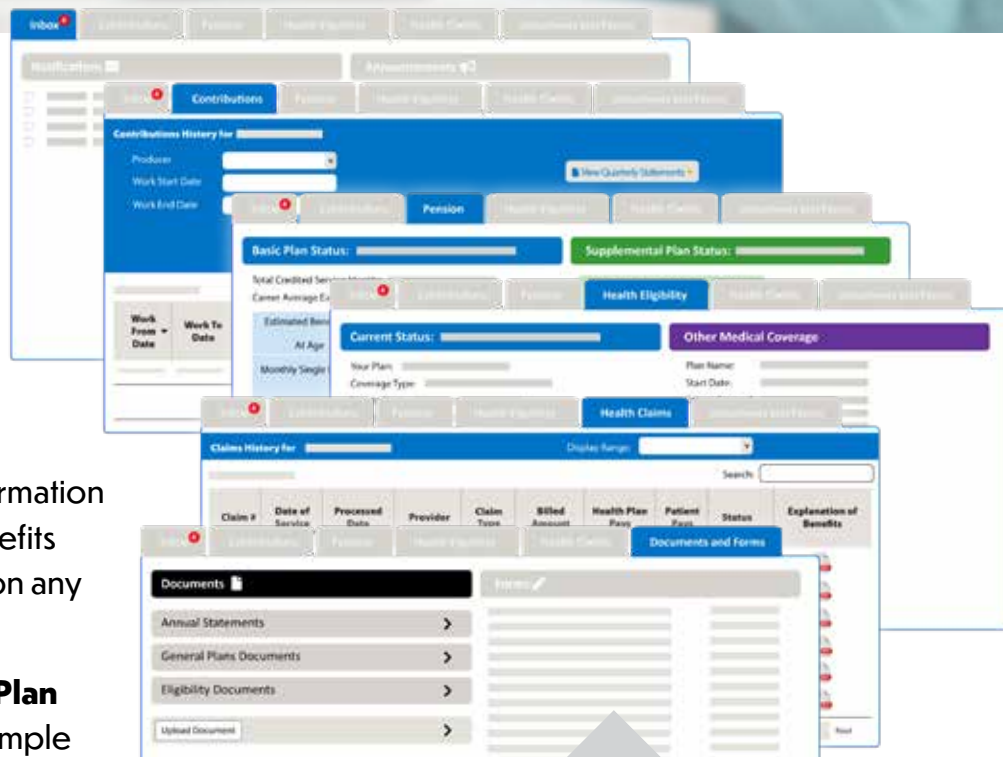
Inbox Contributions Pension Health Eligibility Health Claims Documents and Forms

Notifications

Announcements

Inbox Contributions Pension Health Eligibility Health Claims Documents and Forms

Contributions History for

Producer

Work Start Date

Work End Date

View Quarterly Statements

Work From Date

Work To Date

Inbox Contributions Pension Health Eligibility Health Claims Documents and Forms

Basic Plan Status:

Supplemental Plan Status:

Total Credited Service

Career Average Ea

Estimated Bene

At Age

Monthly Single

Inbox Contributions Pension Health Eligibility Health Claims Documents and Forms

Current Status:

Other Medical Coverage

Your Plan:

Coverage Type:

Plan Name:

Start Date:

Inbox Contributions Pension Health Eligibility Health Claims Documents and Forms

Claims History for

Display Range:

Search:

| Claim # | Date of Service | Processed Date | Provider | Claim Type | Billed Amount | Health Plan Pays | Patient Pays | Status | Explanation of Benefits |
|---|---|---|---|---|---|---|---|---|---|

Inbox Contributions Pension Health Eligibility Health Claims Documents and Forms

Documents

Forms

Annual Statements

General Plans Documents

Eligibility Documents

Upload Document

Next

rmation

efits

on any

Plan

mple